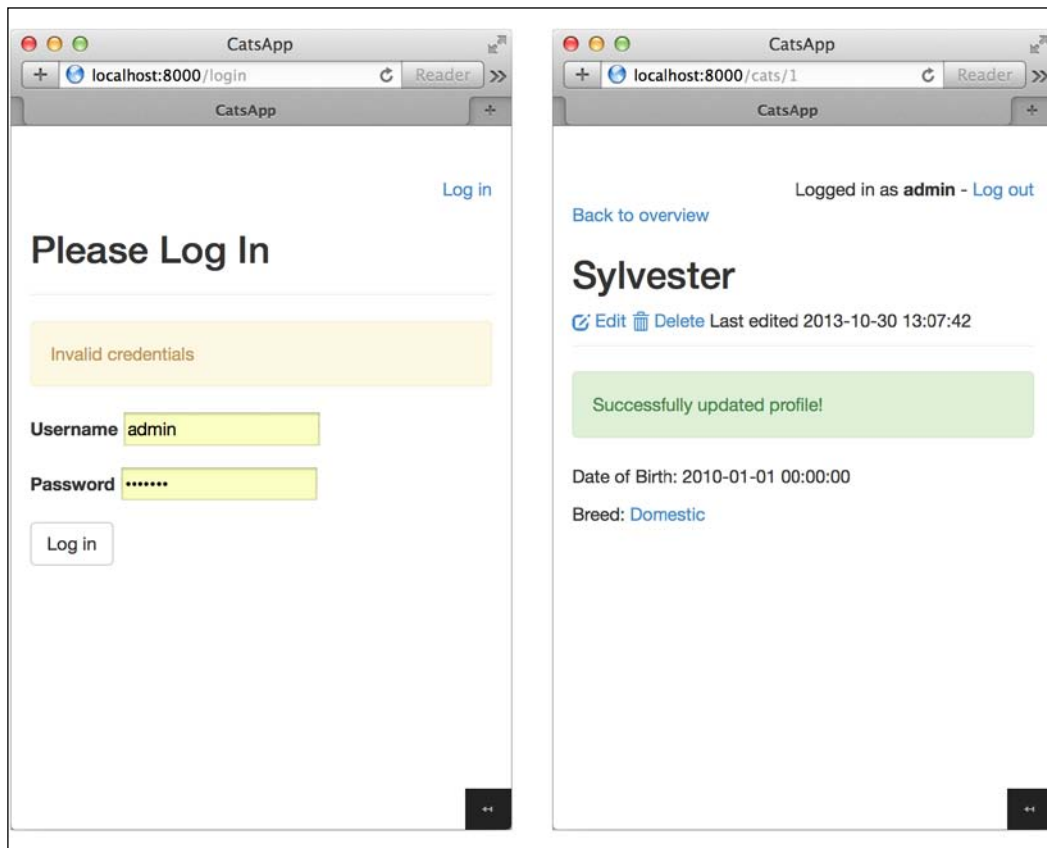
CatsApp

localhost:8000/login

Reader

CatsApp

Log in

Please Log In

Invalid credentials

Username admin

Password •••••••

Log in

CatsApp

localhost:8000/cats/1

Reader

CatsApp

Logged in as **admin** - Log out

Back to overview

Sylvester

Edit Delete Last edited 2013-10-30 13:07:42

Successfully updated profile!

Date of Birth: 2010-01-01 00:00:00

Breed: Domestic